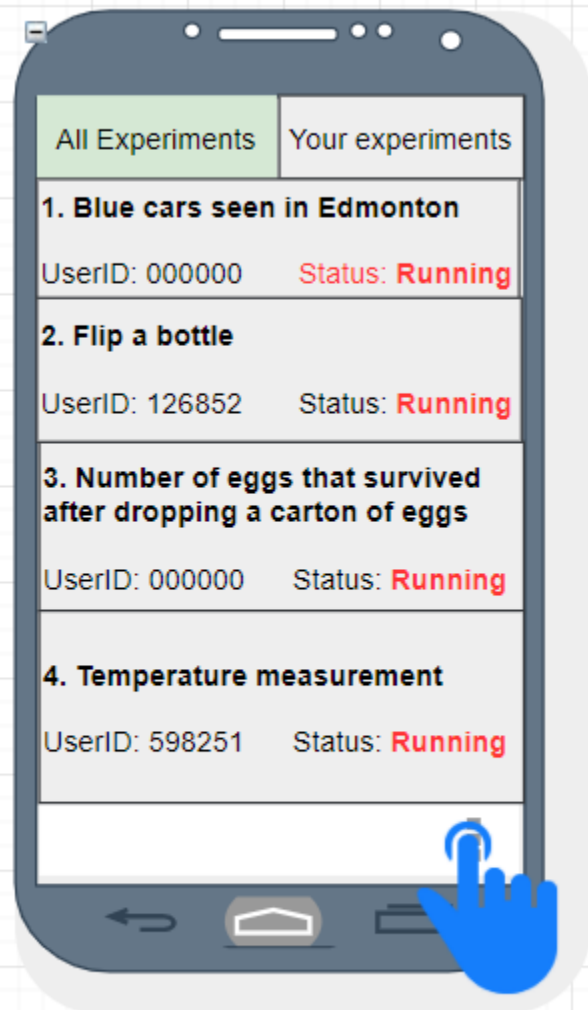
All Experiments | Your experiments

1. Blue cars seen in Edmonton

UserID: 000000 Status: Running

2. Flip a bottle

UserID: 126852 Status: Running

3. Number of eggs that survived after dropping a carton of eggs

UserID: 000000 Status: Running

4. Temperature measurement

UserID: 598251 Status: Running